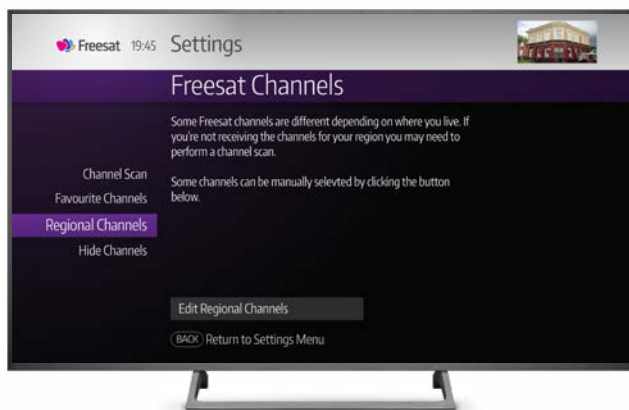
Freesat 19:45 Settings

Freesat Channels

Channel Scan
Favourite Channels
Regional Channels
Hide Channels

Some Freesat channels are different depending on where you live. If you're not receiving the channels for your region you may need to perform a channel scan.

Some channels can be manually selevted by clicking the button below.

Edit Regional Channels

BACK Return to Settings Menu